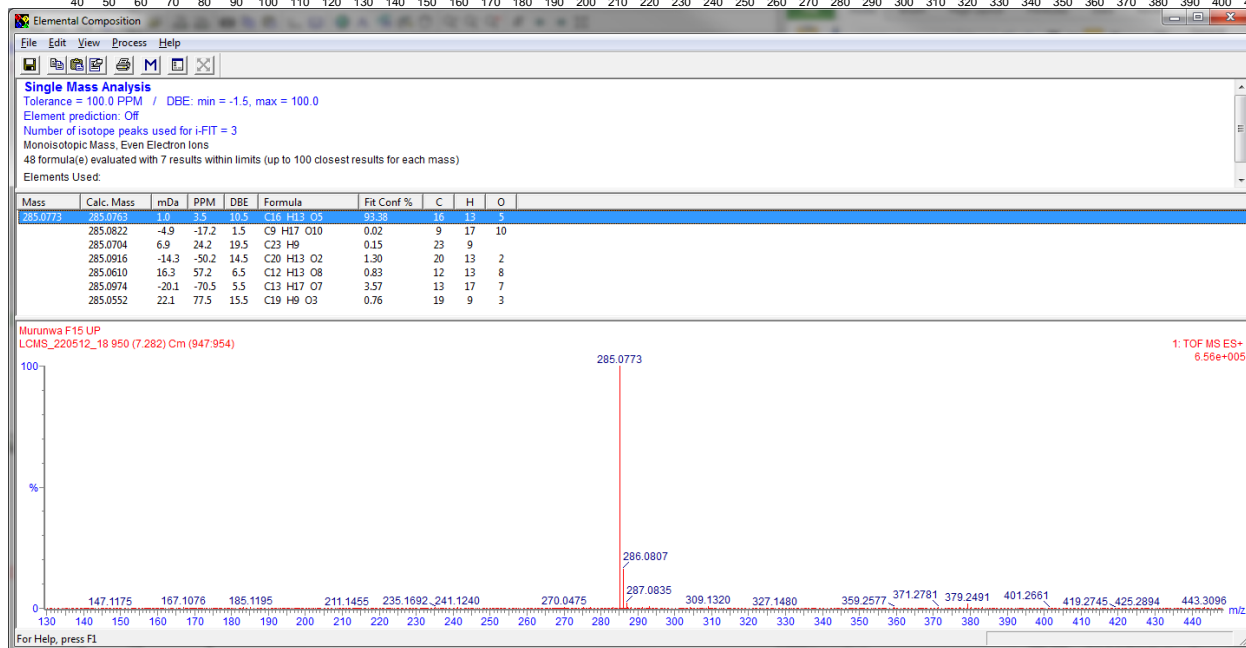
40 50 60 70 80 90 100 110 120 130 140 150 160 170 180 190 200 210 220 230 240 250 260 270 280 290 300 310 320 330 340 350 360 370 380 390 400

Elemental Composition

File Edit View Process Help

M

Single Mass Analysis
Tolerance = 100.0 PPM / DBE: min = -1.5, max = 100.0
Element prediction: Off
Number of isotope peaks used for i-FIT = 3
Monoisotopic Mass, Even Electron Ions
48 formula(e) evaluated with 7 results within limits (up to 100 closest results for each mass)
Elements Used:

| Mass | Calc. Mass | mDa | PPM | DBE | Formula | Fit Conf % | C | H | O |
|---|---|---|---|---|---|---|---|---|---|
| 285.0773 | 285.0763 | 1.0 | 3.5 | 10.5 | C16 H13 O5 | 93.38 | 16 | 13 | 5 |
| | 285.0822 | -4.9 | -17.2 | 1.5 | C9 H17 O10 | 0.02 | 9 | 17 | 10 |
| | 285.0704 | 6.9 | 24.2 | 19.5 | C23 H9 | 0.15 | 23 | 9 | |
| | 285.0916 | -14.3 | -50.2 | 14.5 | C20 H13 O2 | 1.30 | 20 | 13 | 2 |
| | 285.0610 | 16.3 | 57.2 | 6.5 | C12 H13 O8 | 0.83 | 12 | 13 | 8 |
| | 285.0974 | -20.1 | -70.5 | 5.5 | C13 H17 O7 | 3.57 | 13 | 17 | 7 |
| | 285.0552 | 22.1 | 77.5 | 15.5 | C19 H9 O3 | 0.76 | 19 | 9 | 3 |

Murunwa F15 UP
LCMS_220512_18 950 (7.282) Cm (947:954)
1: TOF MS ES+
6.56e+005
100
%
0
285.0773
286.0807
287.0835
147.1175 167.1076 185.1195 211.1455 235.1692 241.1240 270.0475 309.1320 327.1480 359.2577 371.2781 379.2491 401.2661 419.2745 425.2894 443.3096
130 140 150 160 170 180 190 200 210 220 230 240 250 260 270 280 290 300 310 320 330 340 350 360 370 380 390 400 410 420 430 440 m/z

For Help, press F1